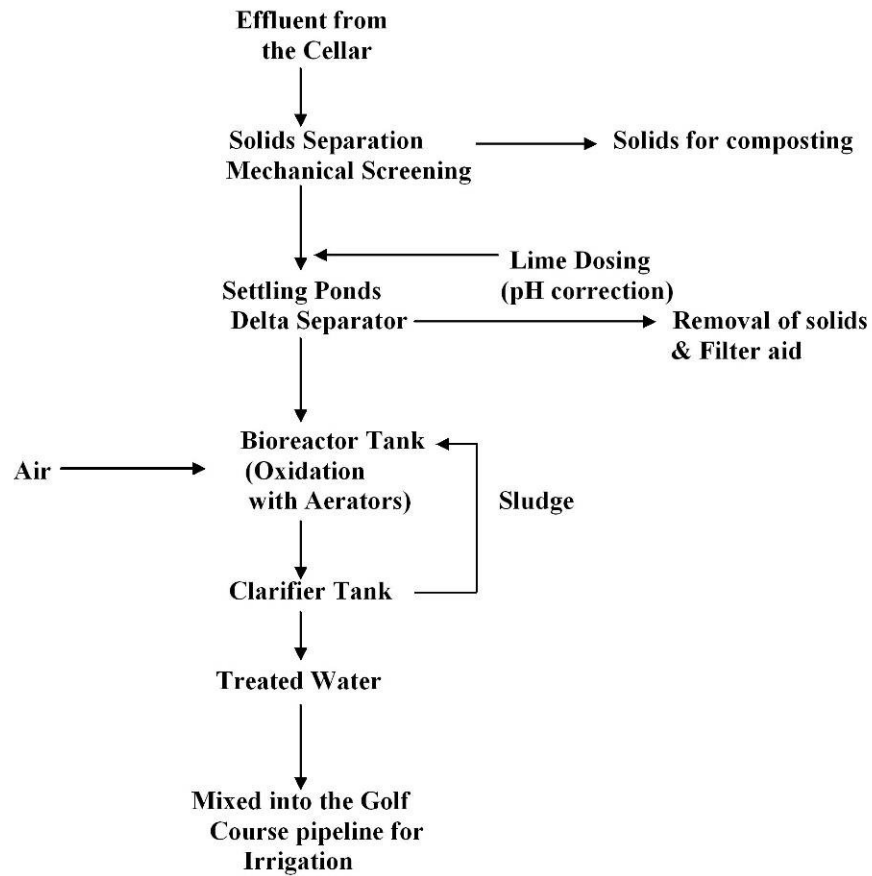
Effluent from the Cellar

Solids Separation
Mechanical Screening

Solids for composting

Lime Dosing
(pH correction)

Settling Ponds
Delta Separator

Removal of solids
& Filter aid

Air

Bioreactor Tank
(Oxidation
with Aerators)

Sludge

Clarifier Tank

Treated Water

Mixed into the Golf Course pipeline for Irrigation